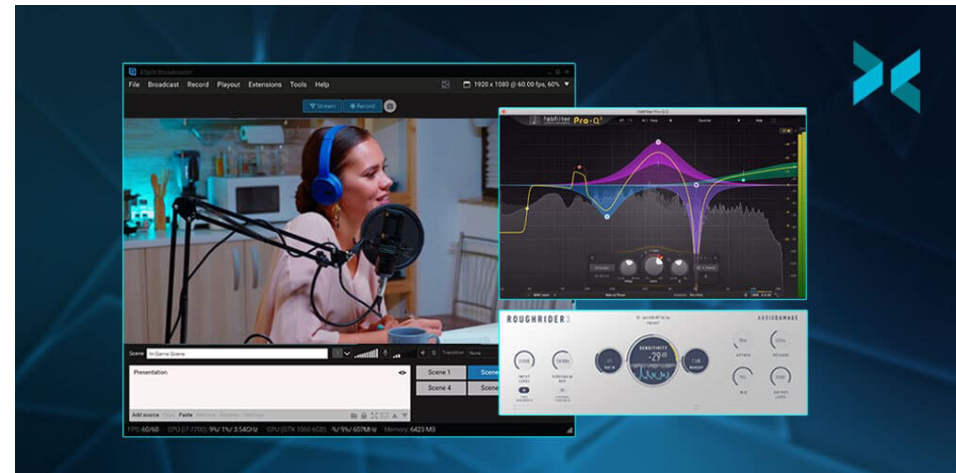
XSplit Broadcaster

File Broadcast Record Playout Extensions Tools Help

1920 x 1080 @ 60.00 fps, 60%

Stream Record

FabFilter Pro-Q 3

fabfilter Pro·Q³

Scene In-Game Scene

Transition

Presentation

Add source Copy Paste Remove Settings

Scene 1 Scene

Scene 4 Scene

FPS: 60/60 CPU (i7-7700): 9% / 1% / 3.5GHz GPU (GTX 1060 6GB): 5% / 5% / 607MHz Memory: 6423 MB

ROUGHRIDER 3

AUDIODAMAGE

SENSITIVITY

-29

INPUT LEVEL

SIDECHAIN HPF

RATIO

RECOVER

ATTACK

RELEASE

MIX

OUTPUT LEVEL